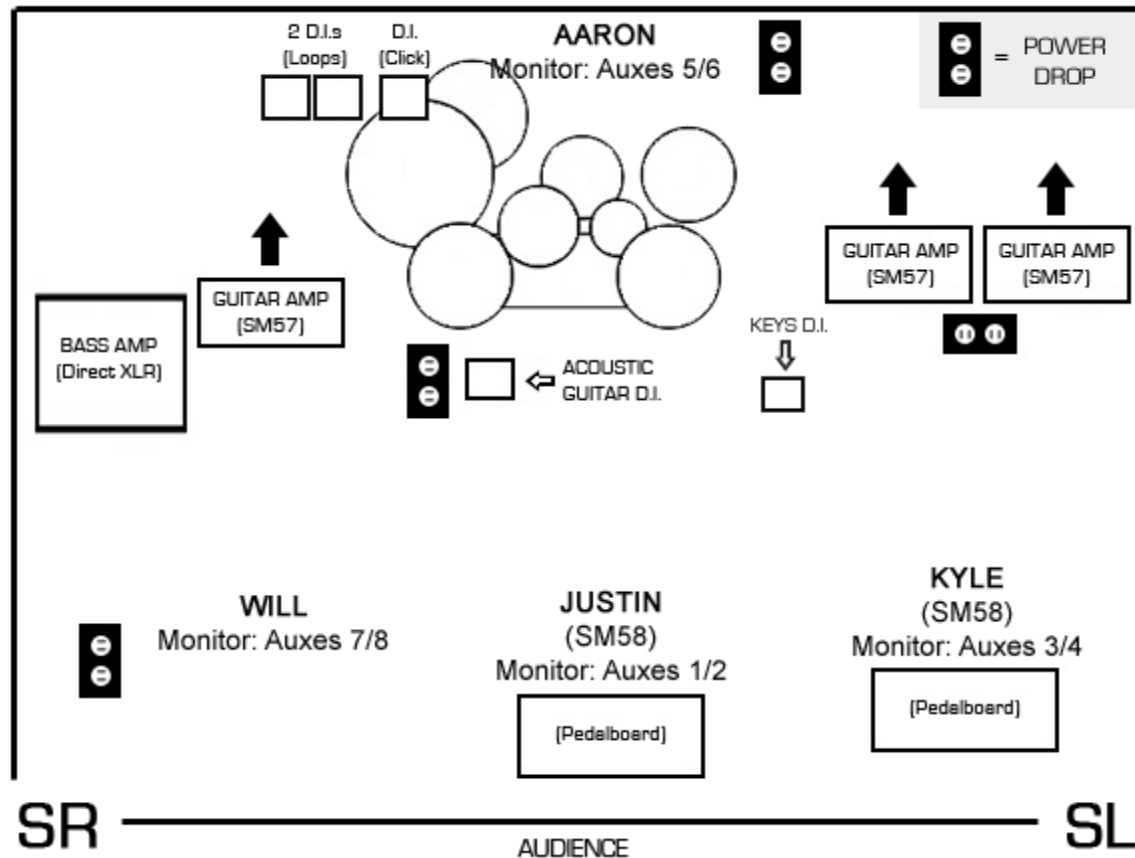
2 D.I.s
[Loops]

D.I.
[Click]

AARON
Monitor: Auxes 5/6

= POWER DROP

GUITAR AMP
[SM57]

GUITAR AMP
[SM57]

GUITAR AMP
[SM57]

BASS AMP
[Direct XLR]

ACOUSTIC GUITAR D.I.

KEYS D.I.

WILL
Monitor: Auxes 7/8

JUSTIN
(SM58)
Monitor: Auxes 1/2

[Pedalboard]

KYLE
(SM58)
Monitor: Auxes 3/4

[Pedalboard]

SR

AUDIENCE

SL